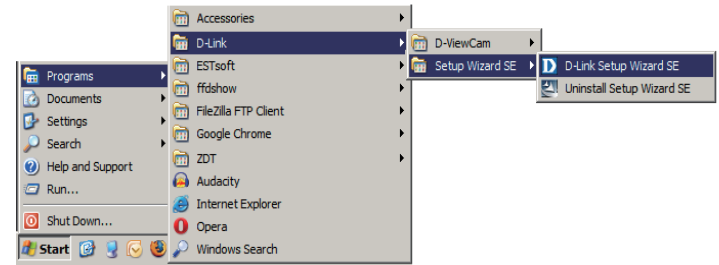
Programs
Documents
Settings
Search
Help and Support
Run...
Shut Down...
Start

Accessories
D-Link
ESTsoft
ffdshow
FileZilla FTP Client
Google Chrome
ZDT
Audacity
Internet Explorer
Opera
Windows Search

D-ViewCam
Setup Wizard SE

D-Link Setup Wizard SE
Uninstall Setup Wizard SE